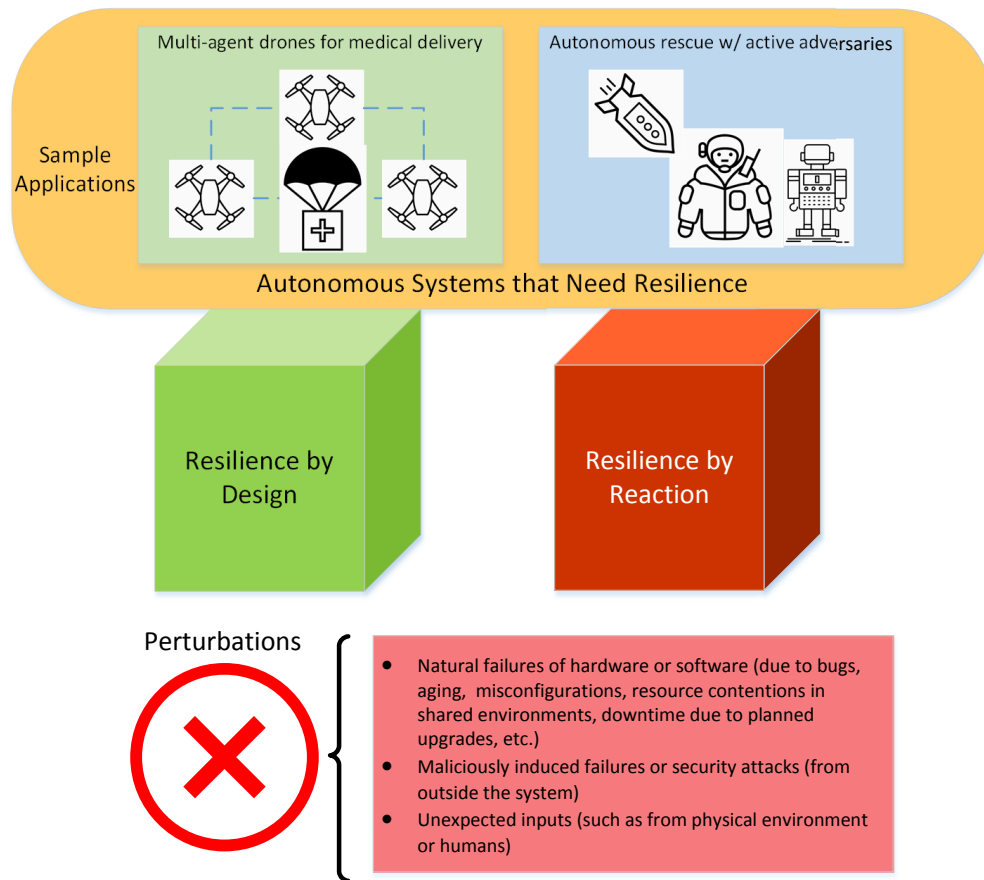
Sample Applications

Multi-agent drones for medical delivery

Autonomous rescue w/ active adversaries

Autonomous Systems that Need Resilience

Resilience by Design

Resilience by Reaction

Perturbations

- Natural failures of hardware or software (due to bugs, aging, misconfigurations, resource contentions in shared environments, downtime due to planned upgrades, etc.)
- Maliciously induced failures or security attacks (from outside the system)
- Unexpected inputs (such as from physical environment or humans)